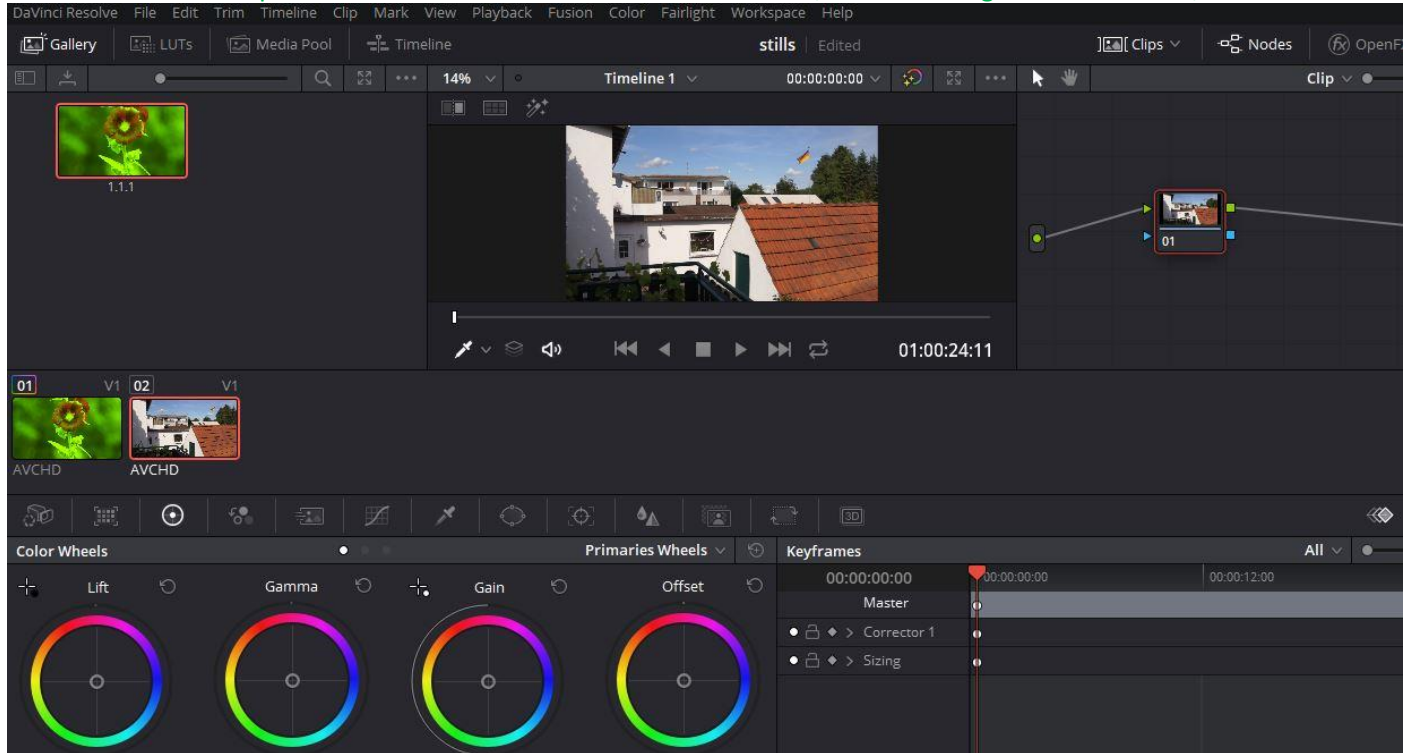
DaVinci Resolve File Edit Trim Timeline Clip Mark View Playback Fusion Color Fairlight Workspace Help

Gallery LUTs Media Pool Timeline stills | Edited Clips Nodes OpenFX

14% Timeline 1 00:00:00:00 Clip

1.1.1

01

01:00:24:11

01 V1 02 V1

AVCHD AVCHD

3D

Color Wheels Primaries Wheels Keyframes All

Lift Gamma Gain Offset

00:00:00:00 00:00:00:00 00:00:12:00

Master

Corrector 1

Sizing